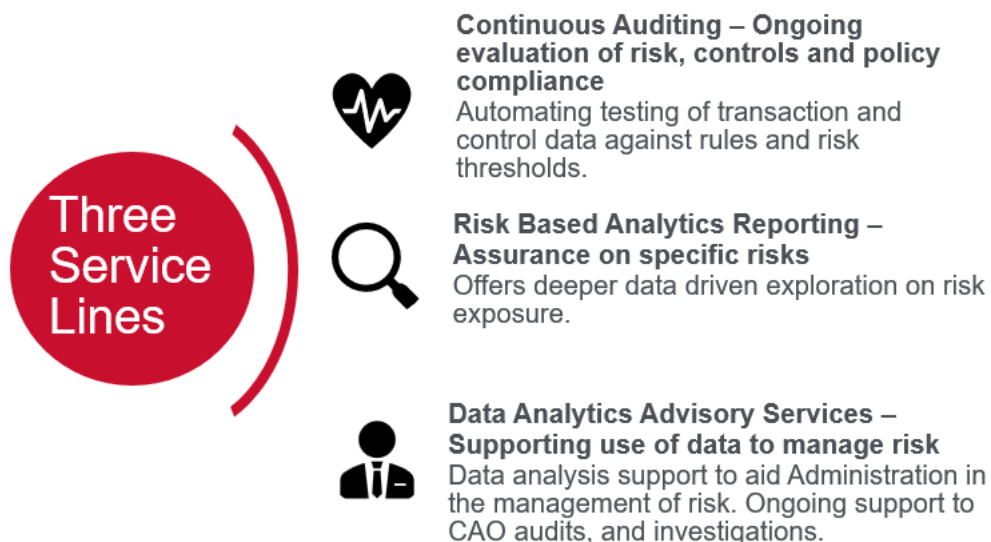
Three Service Lines

Continuous Auditing – Ongoing evaluation of risk, controls and policy compliance
Automating testing of transaction and control data against rules and risk thresholds.

Risk Based Analytics Reporting – Assurance on specific risks
Offers deeper data driven exploration on risk exposure.

Data Analytics Advisory Services – Supporting use of data to manage risk
Data analysis support to aid Administration in the management of risk. Ongoing support to CAO audits, and investigations.